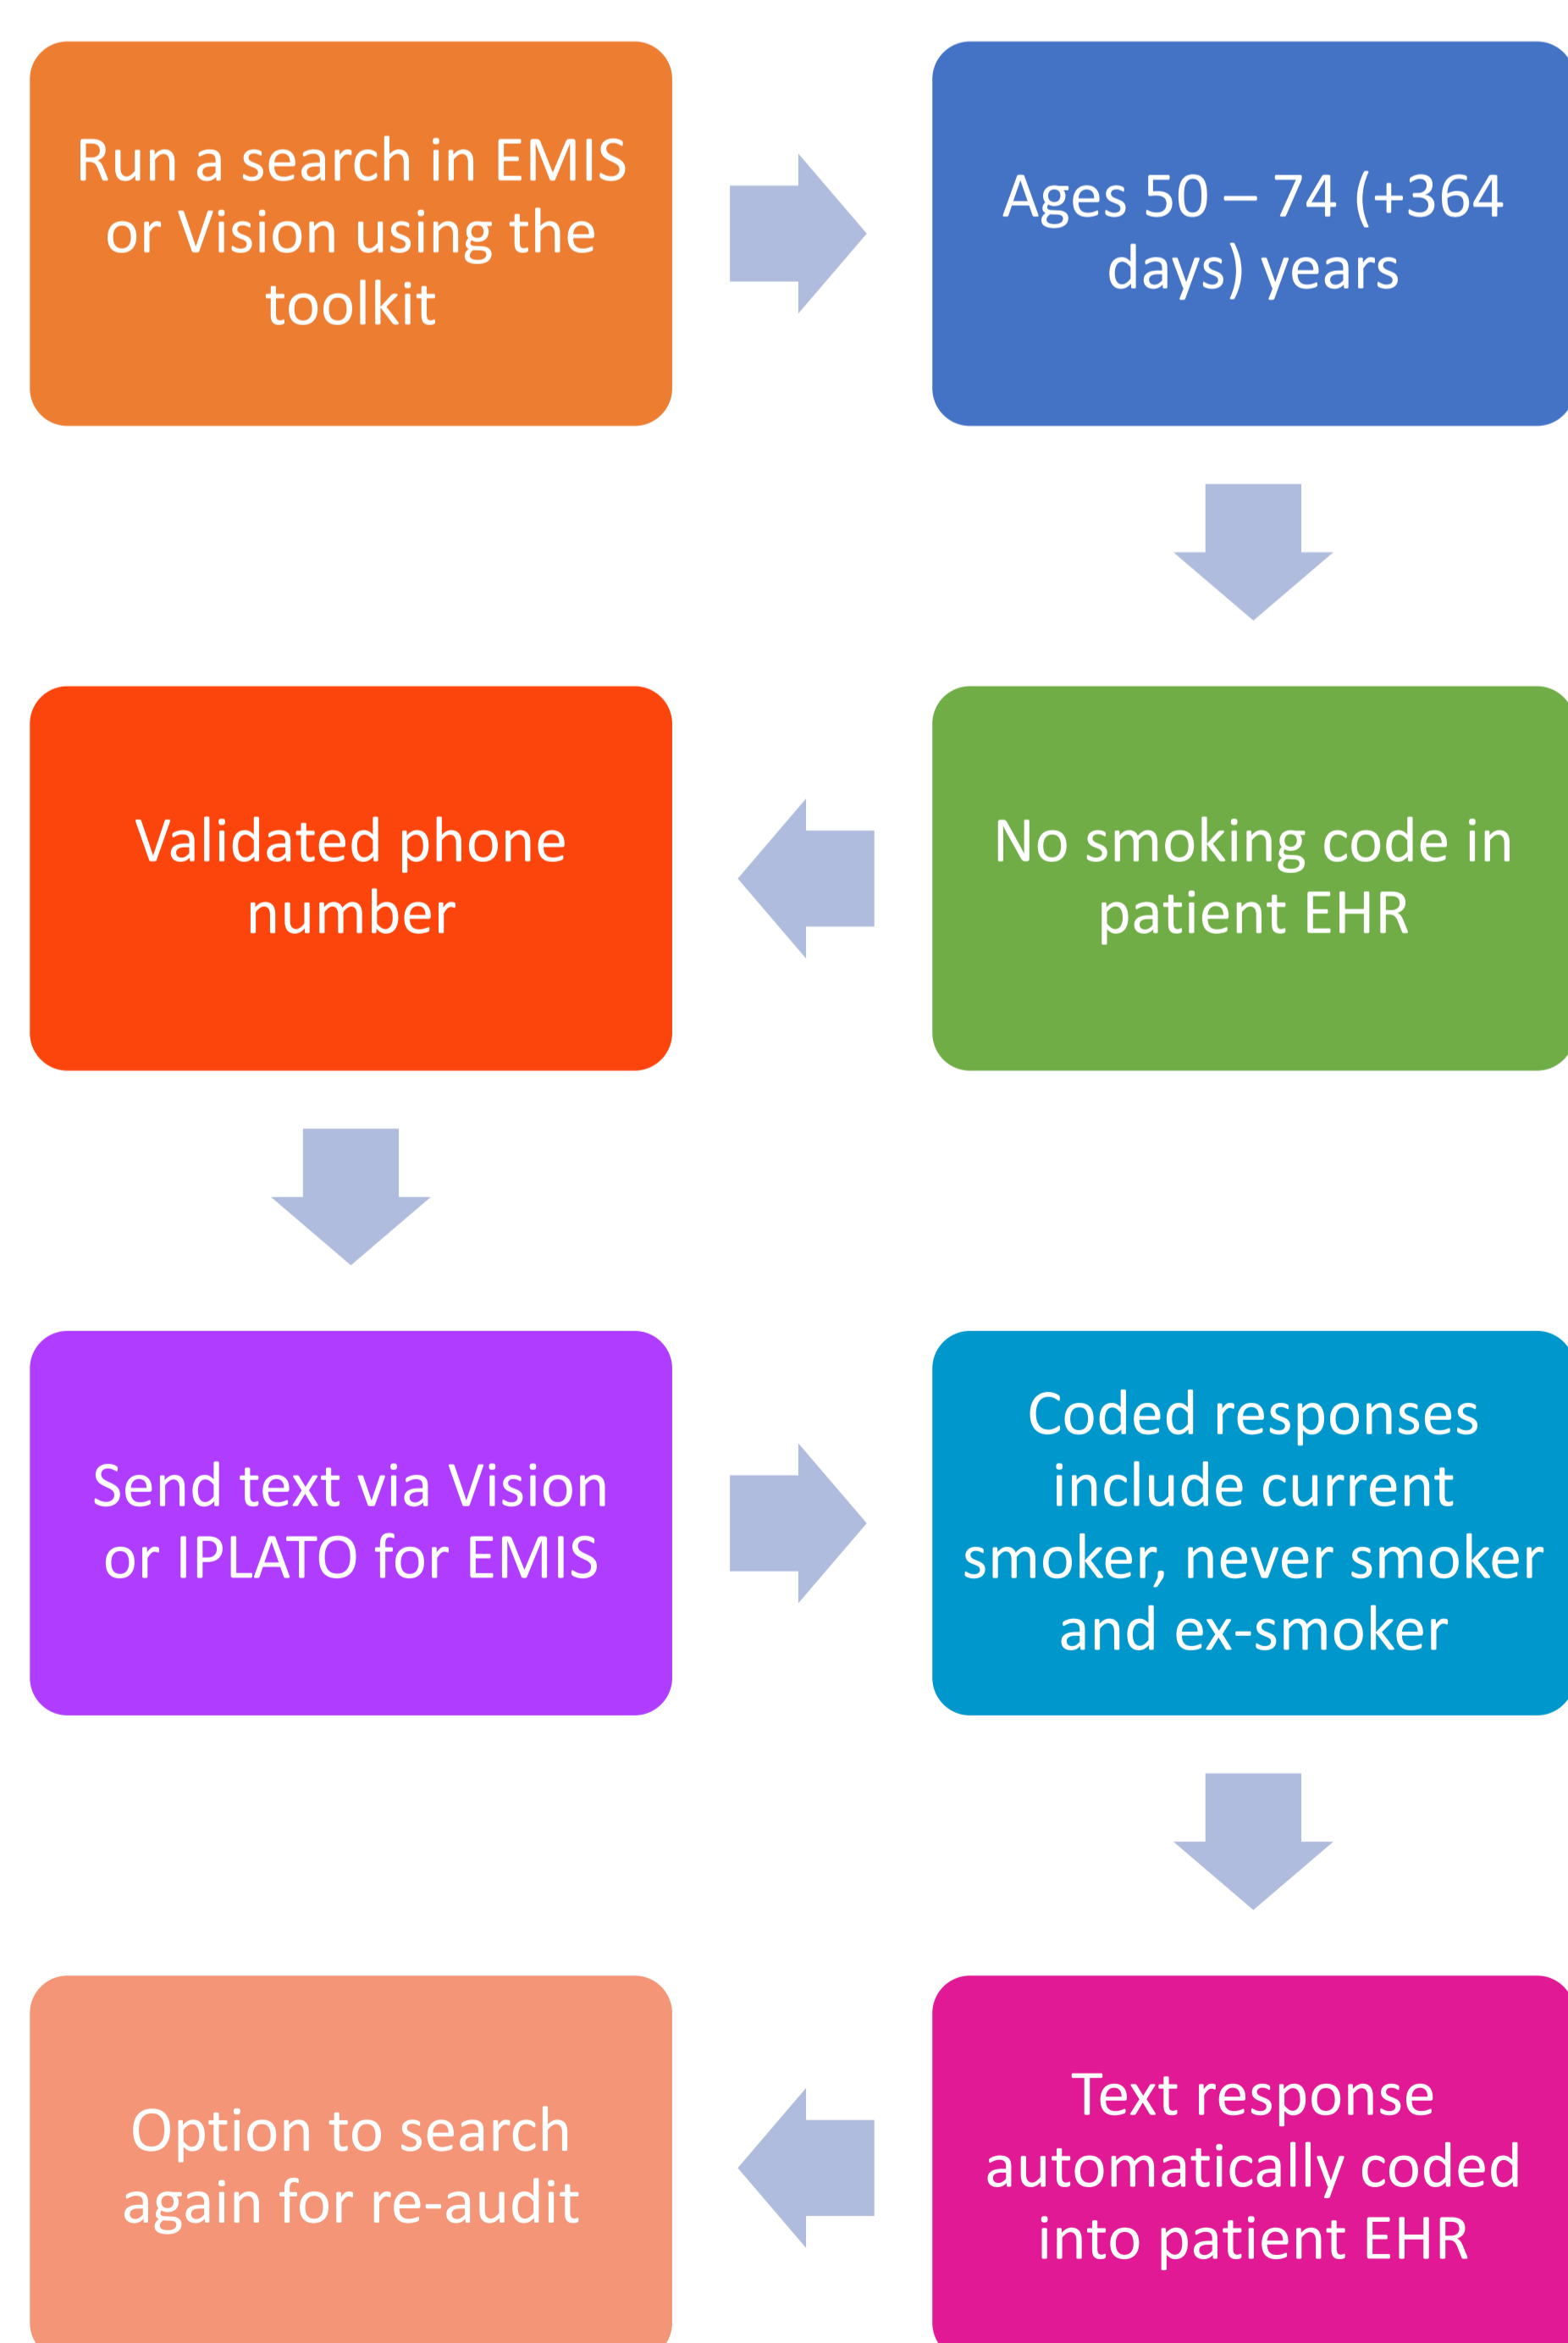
Run a search in EMIS or Vision using the toolkit

Ages 50 – 74 (+364 days) years

No smoking code in patient EHR

Validated phone number

Send text via Vision or IPLATO for EMIS

Coded responses include current smoker, never smoker and ex-smoker

Text response automatically coded into patient EHR

Option to search again for re-audit